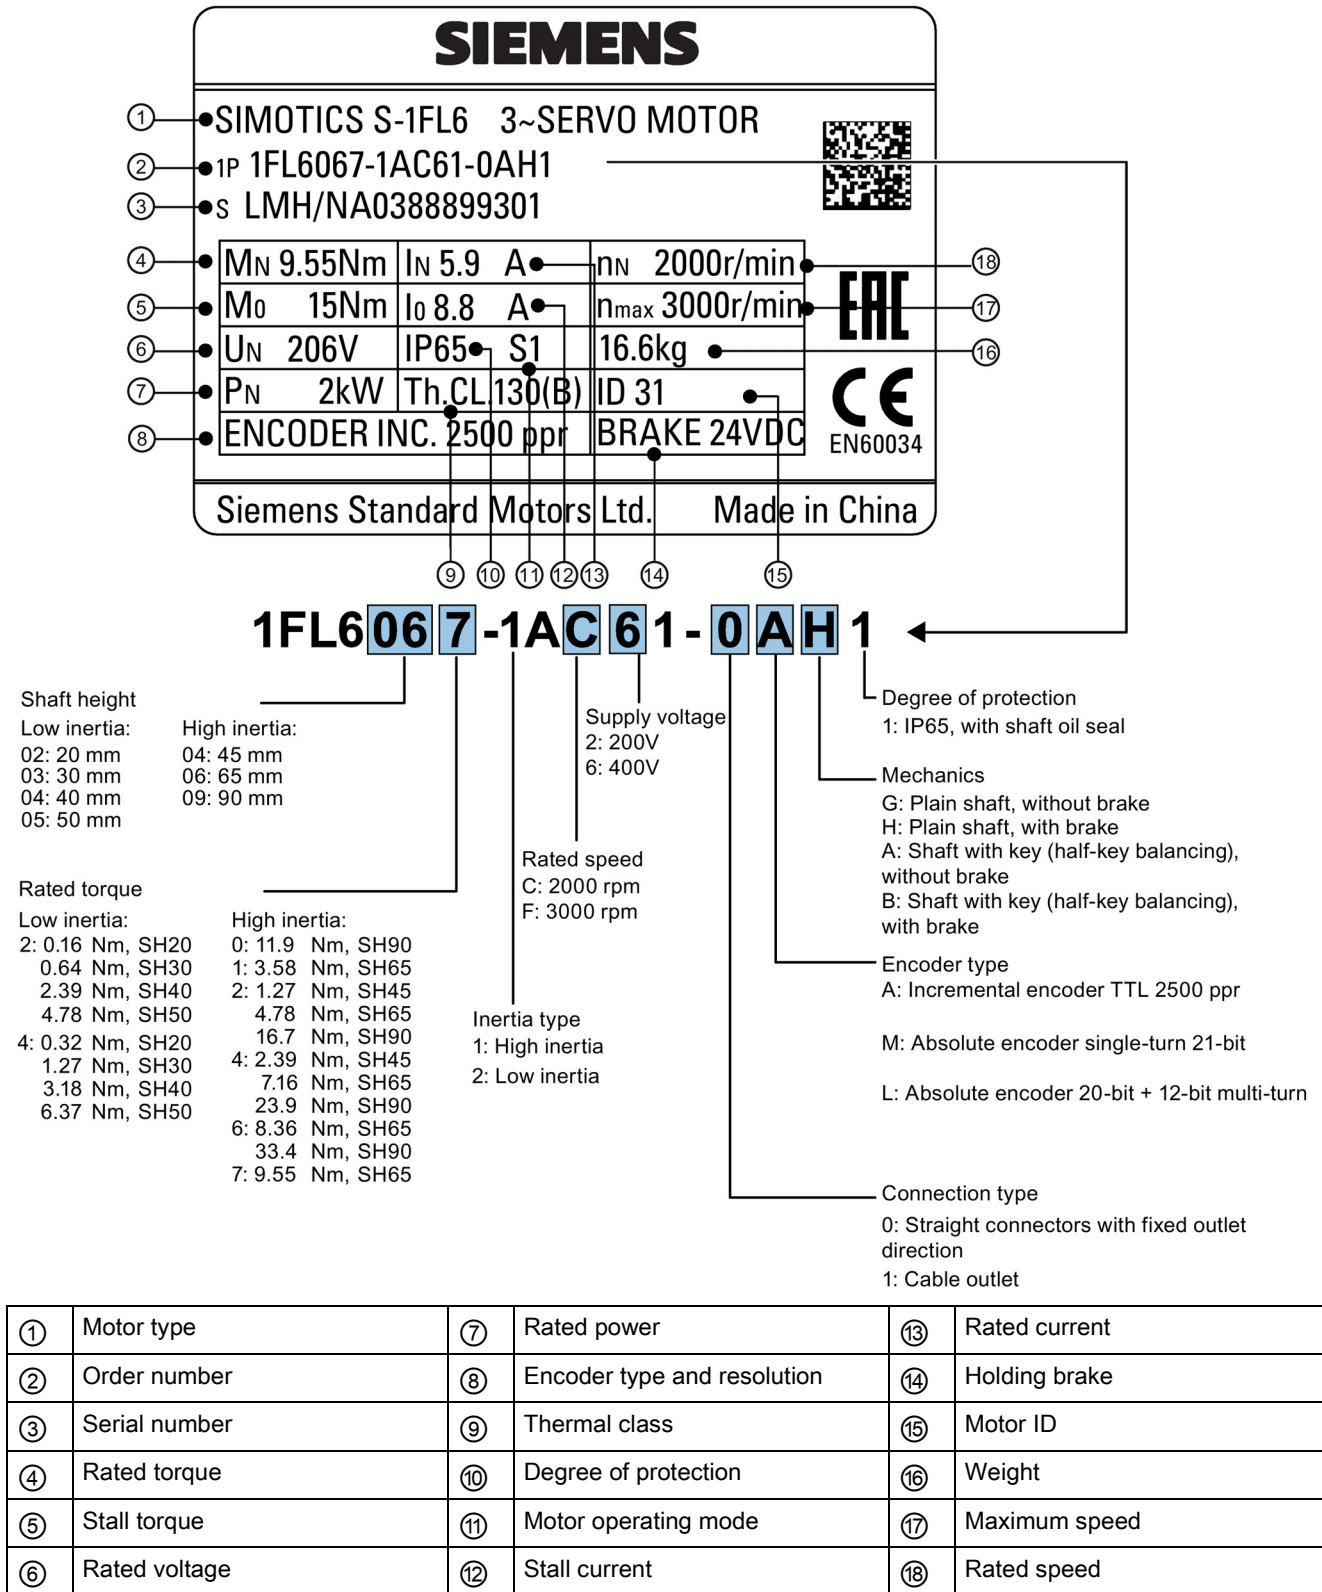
SIEMENS

① SIMOTICS S-1FL6 3~SERVO MOTOR
② 1P 1FL6067-1AC61-0AH1
③ S LMH/NA0388899301

| ④ $M_N$ 9.55Nm | $I_N$ 5.9 A | $n_N$ 2000r/min ⑱ |
|---|---|---|
| ⑤ $M_0$ 15Nm | $I_0$ 8.8 A | $n_{max}$ 3000r/min ⑰ |
| ⑥ $U_N$ 206V | IP65 S1 | 16.6kg ⑯ |
| ⑦ $P_N$ 2kW | Th.CL 130(B) | ID 31 |
| ⑧ ENCODER INC. 2500 ppr | | BRAKE 24VDC |

EAC

CE
EN60034

Siemens Standard Motors Ltd. Made in China

⑨ ⑩ ⑪ ⑫ ⑬ ⑭ ⑮

1FL6 06 7 -1A C 6 1 - 0 A H 1

Shaft height
Low inertia:
02: 20 mm
03: 30 mm
04: 40 mm
05: 50 mm
High inertia:
04: 45 mm
06: 65 mm
09: 90 mm

Rated torque
Low inertia:
2: 0.16 Nm, SH20
0.64 Nm, SH30
2.39 Nm, SH40
4.78 Nm, SH50
4: 0.32 Nm, SH20
1.27 Nm, SH30
3.18 Nm, SH40
6.37 Nm, SH50
High inertia:
0: 11.9 Nm, SH90
1: 3.58 Nm, SH65
2: 1.27 Nm, SH45
4.78 Nm, SH65
16.7 Nm, SH90
4: 2.39 Nm, SH45
7.16 Nm, SH65
23.9 Nm, SH90
6: 8.36 Nm, SH65
33.4 Nm, SH90
7: 9.55 Nm, SH65

Supply voltage
2: 200V
6: 400V

Rated speed
C: 2000 rpm
F: 3000 rpm

Inertia type
1: High inertia
2: Low inertia

Degree of protection
1: IP65, with shaft oil seal

Mechanics
G: Plain shaft, without brake
H: Plain shaft, with brake
A: Shaft with key (half-key balancing), without brake
B: Shaft with key (half-key balancing), with brake

Encoder type
A: Incremental encoder TTL 2500 ppr

M: Absolute encoder single-turn 21-bit

L: Absolute encoder 20-bit + 12-bit multi-turn

Connection type
0: Straight connectors with fixed outlet direction
1: Cable outlet

| ① | Motor type | ⑦ | Rated power | ⑬ | Rated current |
|---|---|---|---|---|---|
| ② | Order number | ⑧ | Encoder type and resolution | ⑭ | Holding brake |
| ③ | Serial number | ⑨ | Thermal class | ⑮ | Motor ID |
| ④ | Rated torque | ⑩ | Degree of protection | ⑯ | Weight |
| ⑤ | Stall torque | ⑪ | Motor operating mode | ⑰ | Maximum speed |
| ⑥ | Rated voltage | ⑫ | Stall current | ⑱ | Rated speed |